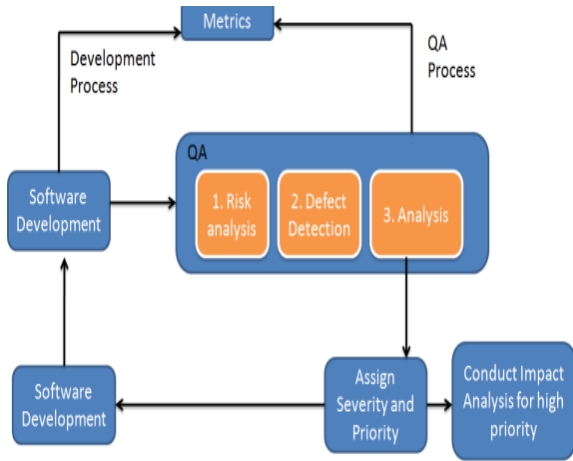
Metrics

Development Process

QA Process

QA

Software Development

1. Risk analysis

2. Defect Detection

3. Analysis

Software Development

Assign Severity and Priority

Conduct Impact Analysis for high priority